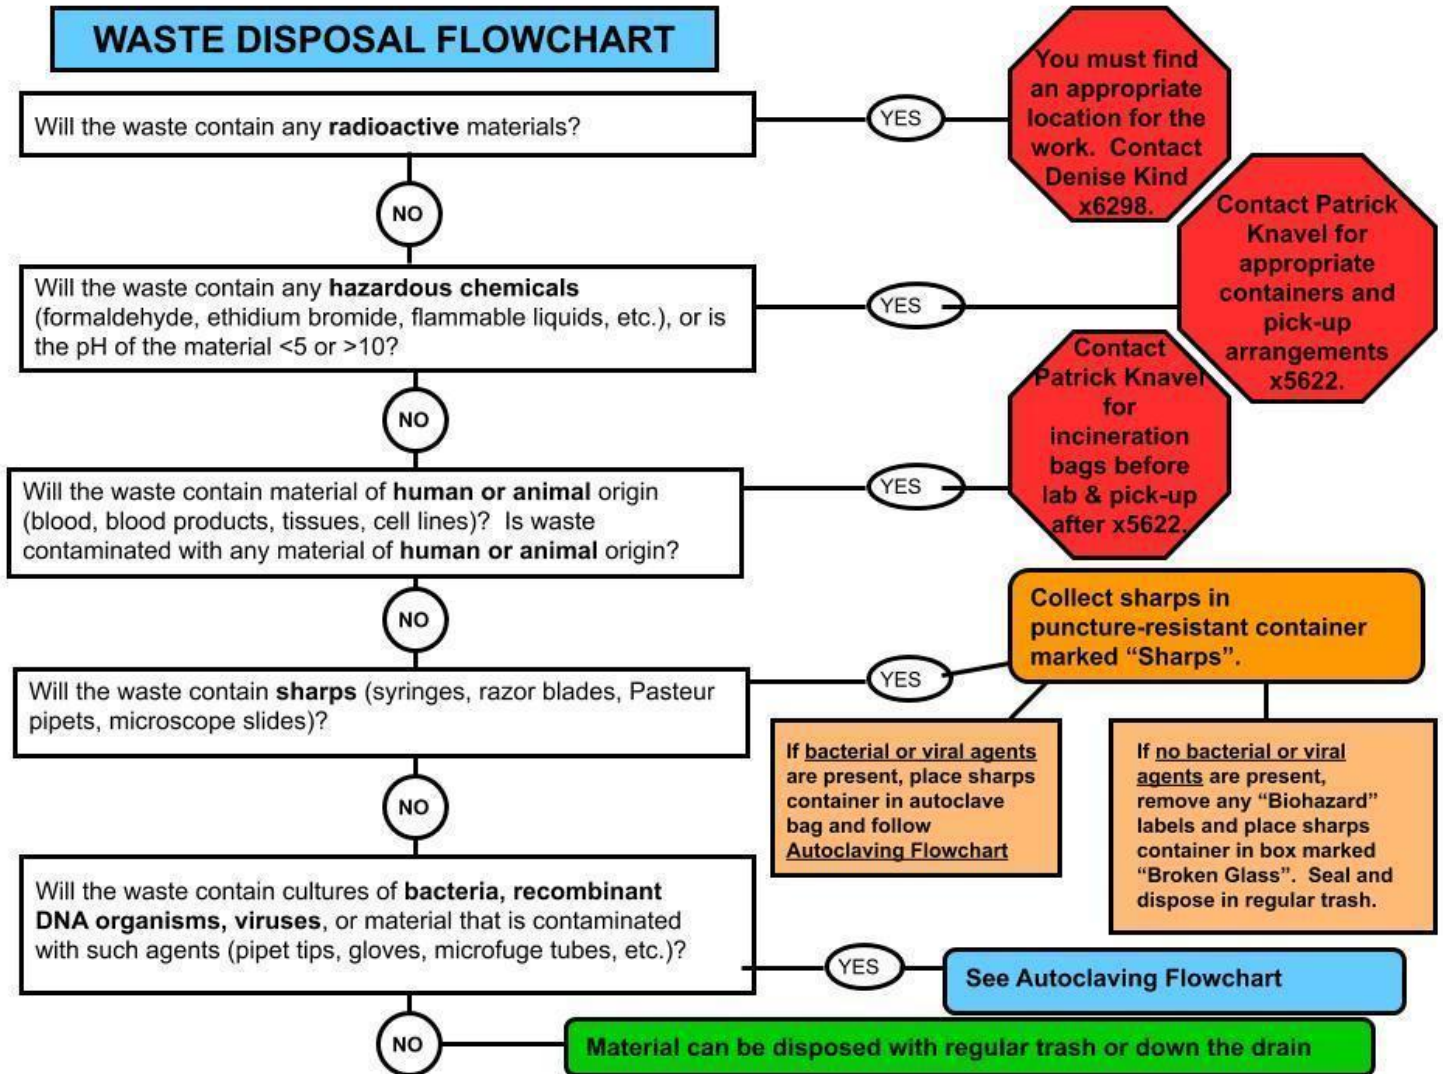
WASTE DISPOSAL FLOWCHART

Will the waste contain any **radioactive** materials?

YES

You must find an appropriate location for the work. Contact Denise Kind x6298.

NO

Will the waste contain any **hazardous chemicals** (formaldehyde, ethidium bromide, flammable liquids, etc.), or is the pH of the material <5 or >10?

YES

Contact Patrick Knavel for appropriate containers and pick-up arrangements x5622.

NO

Will the waste contain material of **human or animal** origin (blood, blood products, tissues, cell lines)? Is waste contaminated with any material of **human or animal** origin?

YES

Contact Patrick Knavel for incineration bags before lab & pick-up after x5622.

NO

Will the waste contain **sharps** (syringes, razor blades, Pasteur pipets, microscope slides)?

YES

Collect sharps in puncture-resistant container marked "Sharps".

If bacterial or viral agents are present, place sharps container in autoclave bag and follow Autoclaving Flowchart

If no bacterial or viral agents are present, remove any "Biohazard" labels and place sharps container in box marked "Broken Glass". Seal and dispose in regular trash.

NO

Will the waste contain cultures of **bacteria, recombinant DNA organisms, viruses**, or material that is contaminated with such agents (pipet tips, gloves, microfuge tubes, etc.)?

YES

See Autoclaving Flowchart

NO

Material can be disposed with regular trash or down the drain